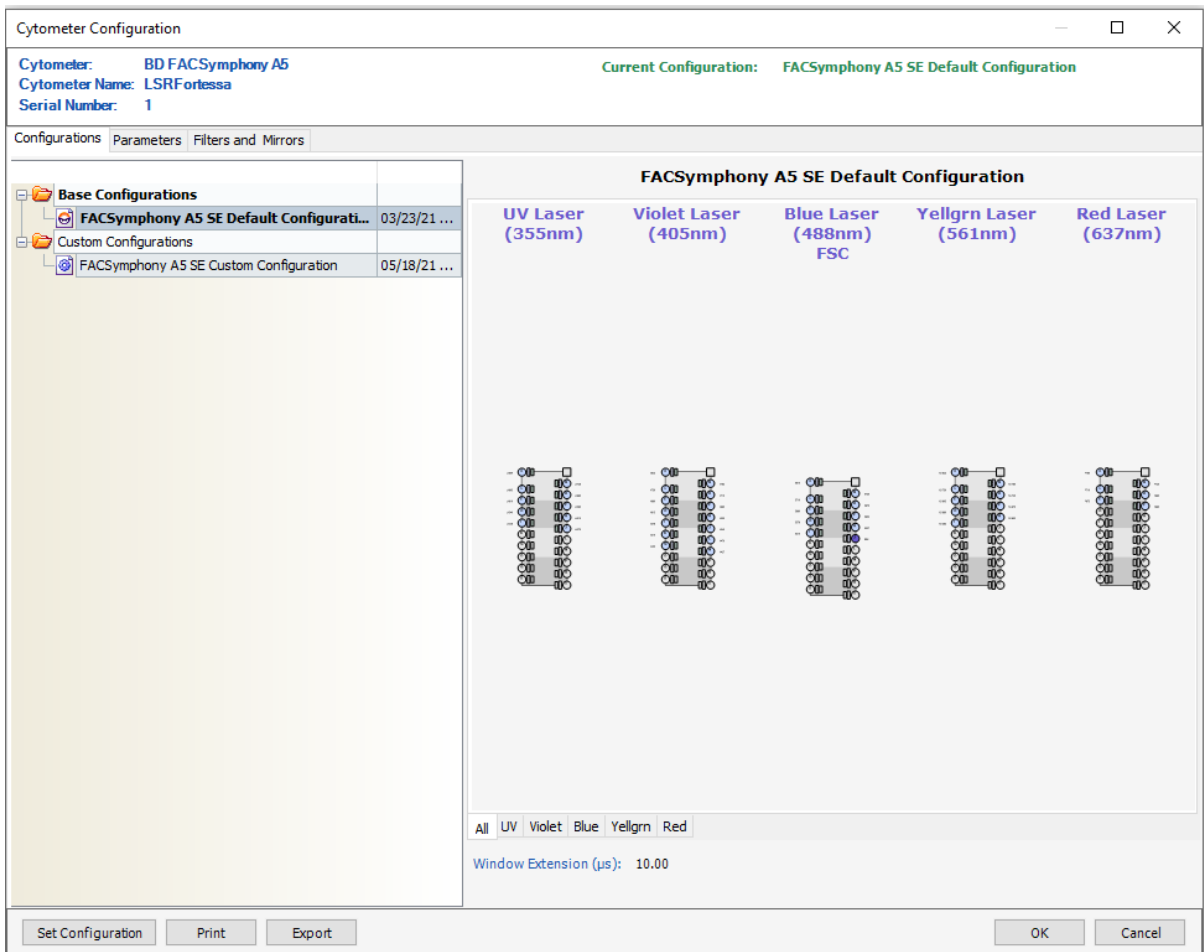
Cytometer Configuration

Cytometer: BD FACSymphony A5
Cytometer Name: LSRFortessa
Serial Number: 1

Current Configuration: FACSymphony A5 SE Default Configuration

Configurations | Parameters | Filters and Mirrors

Base Configurations
FACSymphony A5 SE Default Configurati... 03/23/21 ...
Custom Configurations
FACSymphony A5 SE Custom Configuration 05/18/21 ...

FACSymphony A5 SE Default Configuration

UV Laser (355nm)
Violet Laser (405nm)
Blue Laser (488nm) FSC
Yellgrn Laser (561nm)
Red Laser (637nm)

All | UV | Violet | Blue | Yellgrn | Red

Window Extension (µs): 10.00

Set Configuration | Print | Export | OK | Cancel